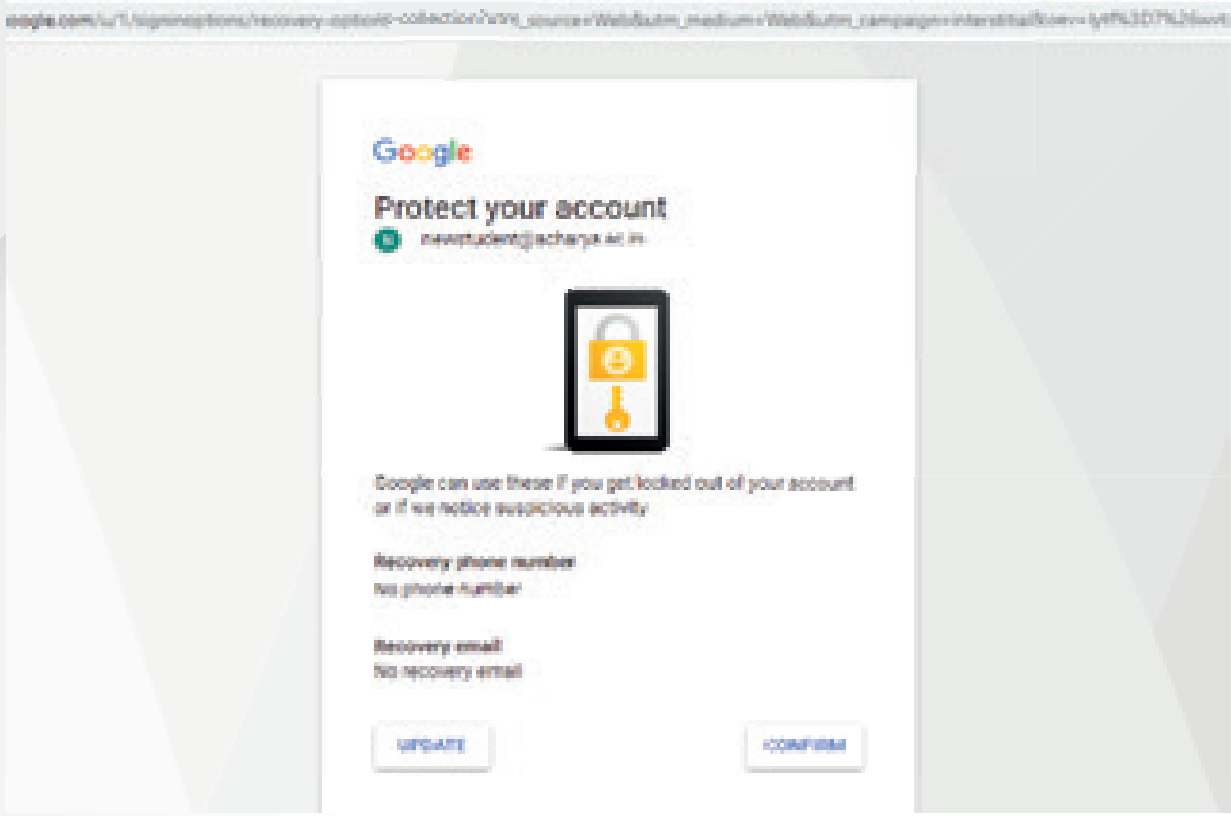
oogle.com/u/1/signinoptions/recovery-options-collection?utm_source=Web&utm_medium=Web&utm_campaign=interstitial&ov=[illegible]

Google

Protect your account

N newstudent@acharya.ac.in

Google can use these if you get locked out of your account or if we notice suspicious activity

Recovery phone number
No phone number

Recovery email
No recovery email

UPDATE

CONFIRM